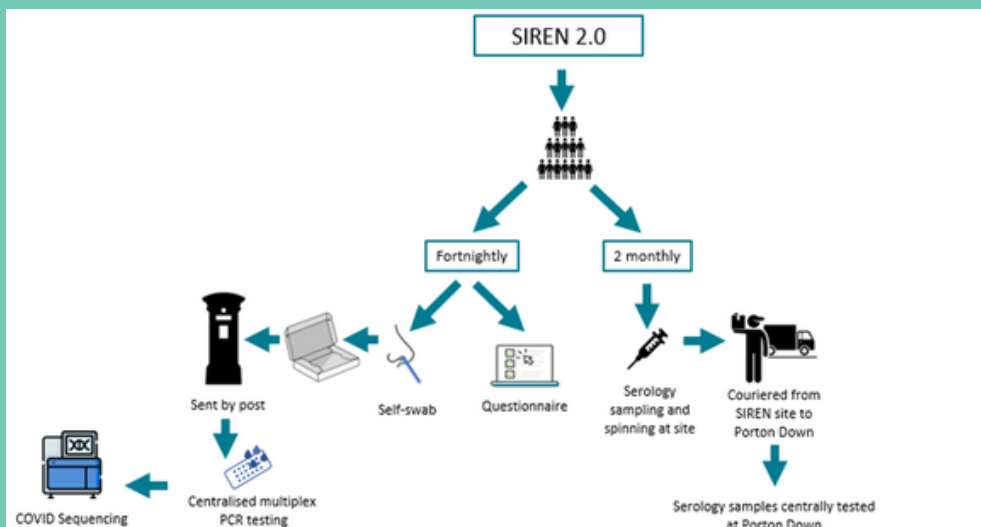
SIREN 2.0

Fortnightly

2 monthly

Sent by post

Self-swab

Questionnaire

Serology sampling and spinning at site

Couriered from SIREN site to Porton Down

COVID Sequencing

Centralised multiplex PCR testing

Serology samples centrally tested at Porton Down